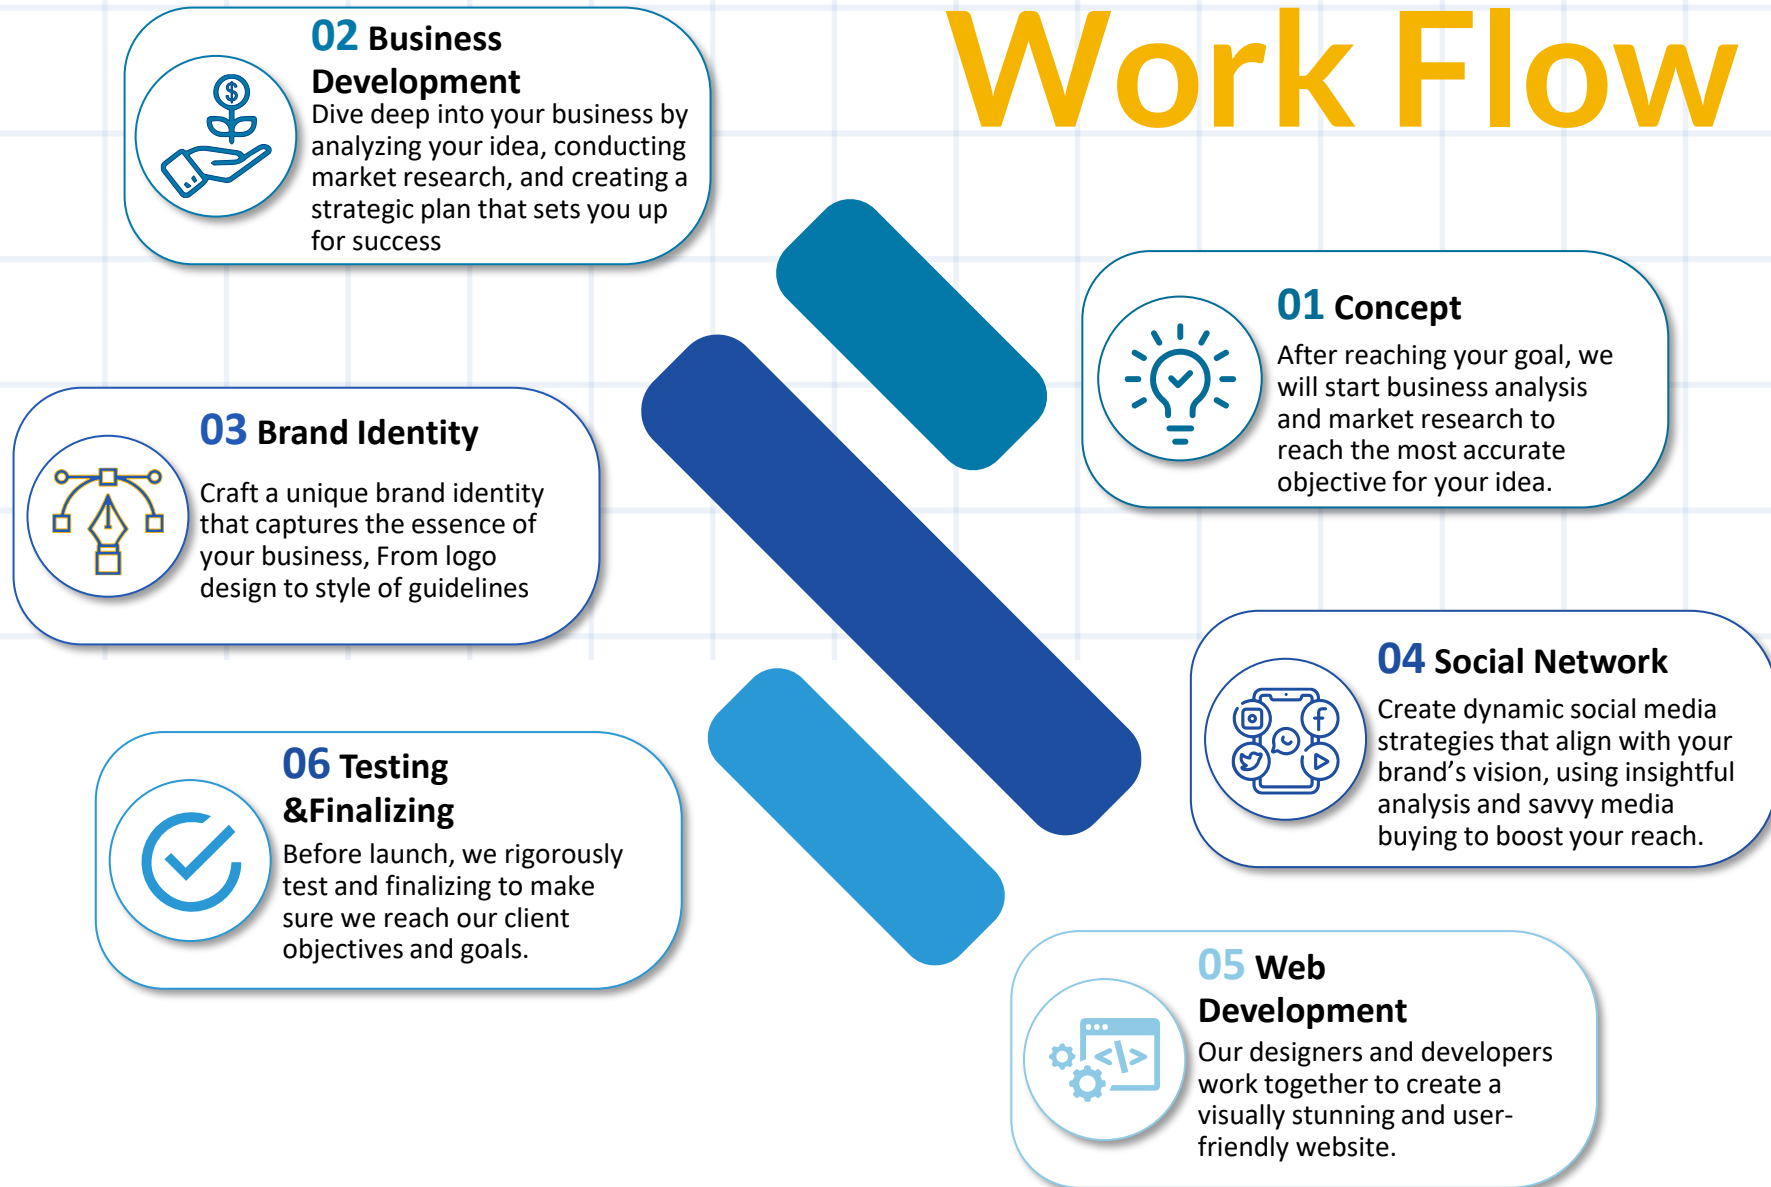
Work Flow

02 Business Development
Dive deep into your business by analyzing your idea, conducting market research, and creating a strategic plan that sets you up for success

01 Concept
After reaching your goal, we will start business analysis and market research to reach the most accurate objective for your idea.

03 Brand Identity
Craft a unique brand identity that captures the essence of your business, From logo design to style of guidelines

04 Social Network
Create dynamic social media strategies that align with your brand’s vision, using insightful analysis and savvy media buying to boost your reach.

06 Testing &Finalizing
Before launch, we rigorously test and finalizing to make sure we reach our client objectives and goals.

05 Web Development
Our designers and developers work together to create a visually stunning and user-friendly website.